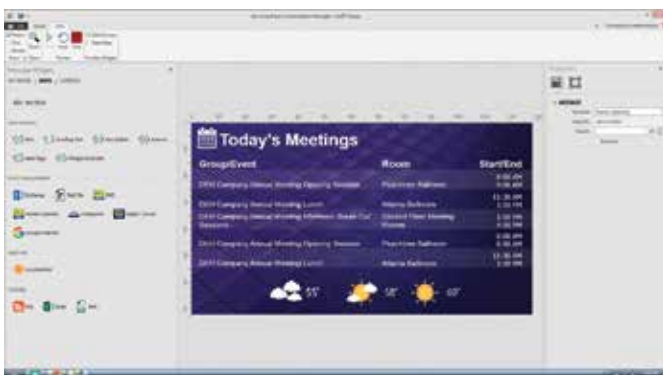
Today's Meetings

Group/Event

Room

Start/End

2017 Company Annual Meeting Opening Session

Peachtree Ballroom

2017 Company Annual Meeting Lunch

Atlanta Ballroom

2017 Company Annual Meeting Afternoon Break Out Sessions

2017 Company Annual Meeting Opening Session

Peachtree Ballroom

2017 Company Annual Meeting Lunch

Atlanta Ballroom

55°

58°

60°